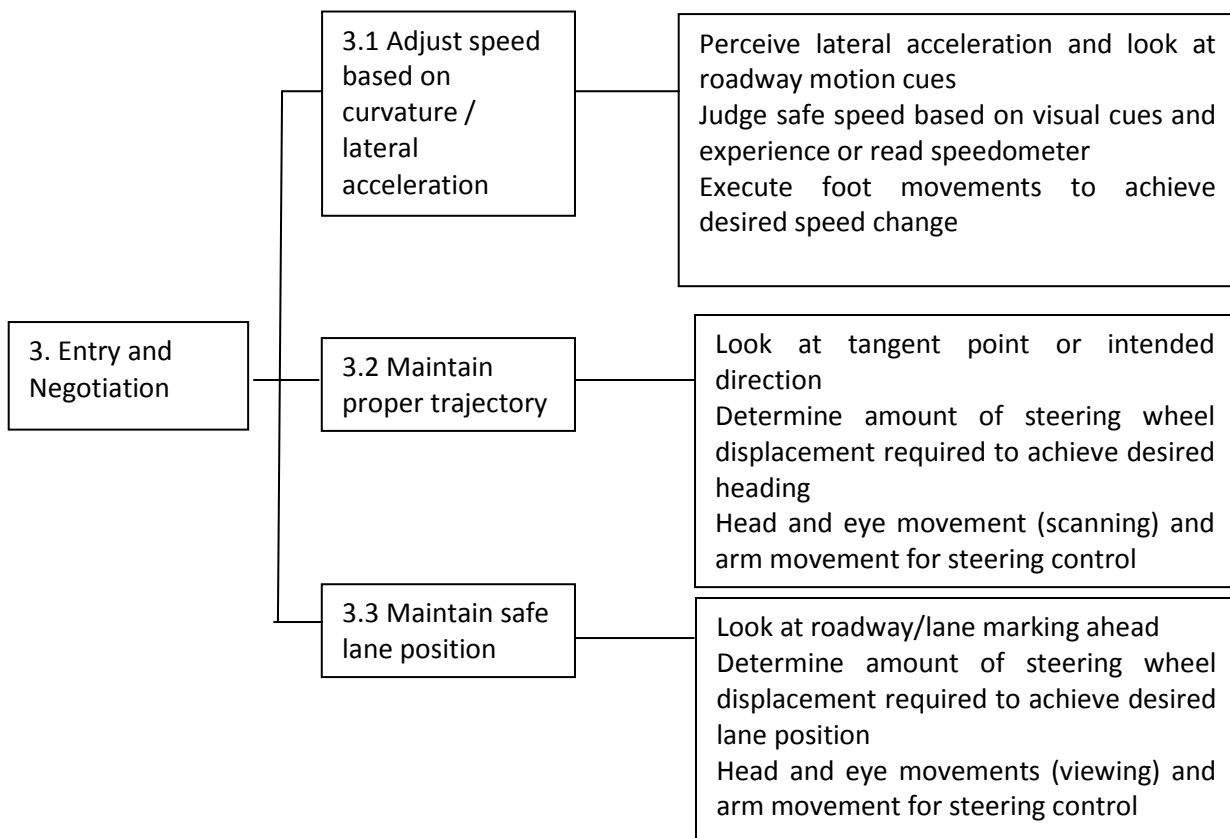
3. Entry and Negotiation

3.1 Adjust speed based on curvature / lateral acceleration

Perceive lateral acceleration and look at roadway motion cues
Judge safe speed based on visual cues and experience or read speedometer
Execute foot movements to achieve desired speed change

3.2 Maintain proper trajectory

Look at tangent point or intended direction
Determine amount of steering wheel displacement required to achieve desired heading
Head and eye movement (scanning) and arm movement for steering control

3.3 Maintain safe lane position

Look at roadway/lane marking ahead
Determine amount of steering wheel displacement required to achieve desired lane position
Head and eye movements (viewing) and arm movement for steering control